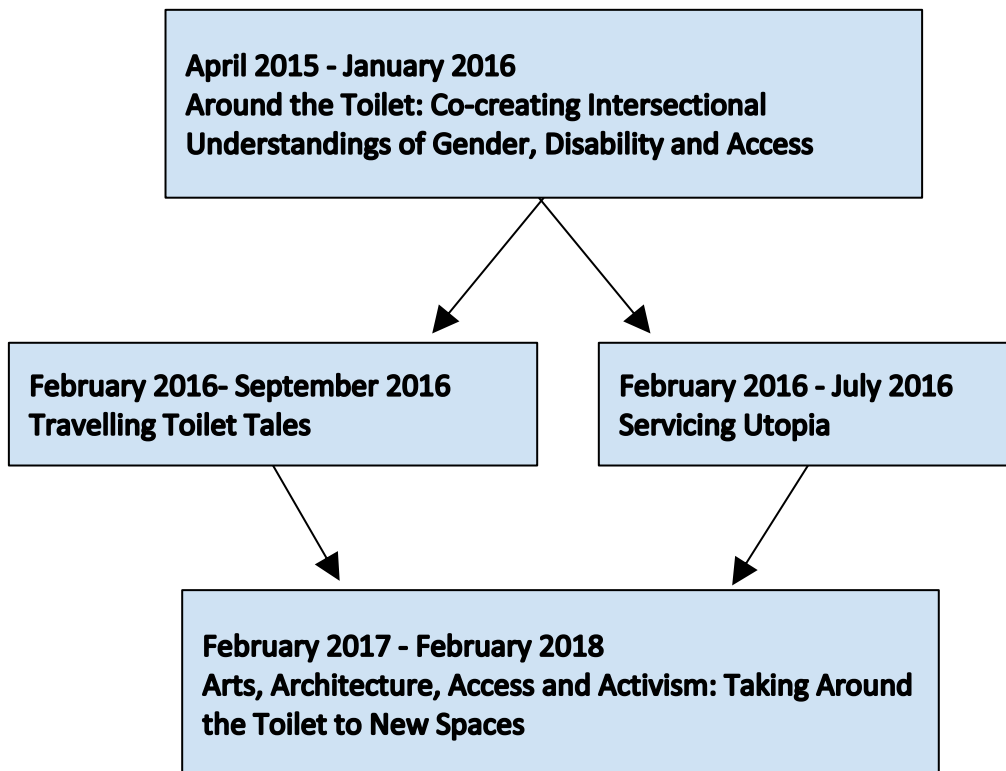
April 2015 - January 2016
Around the Toilet: Co-creating Intersectional Understandings of Gender, Disability and Access

February 2016- September 2016
Travelling Toilet Tales

February 2016 - July 2016
Servicing Utopia

February 2017 - February 2018
Arts, Architecture, Access and Activism: Taking Around the Toilet to New Spaces